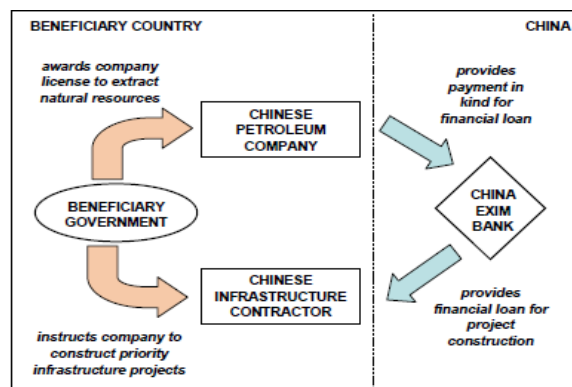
BENEFICIARY COUNTRY

CHINA

awards company license to extract natural resources

CHINESE PETROLEUM COMPANY

provides payment in kind for financial loan

BENEFICIARY GOVERNMENT

CHINA EXIM BANK

CHINESE INFRASTRUCTURE CONTRACTOR

provides financial loan for project construction

instructs company to construct priority infrastructure projects